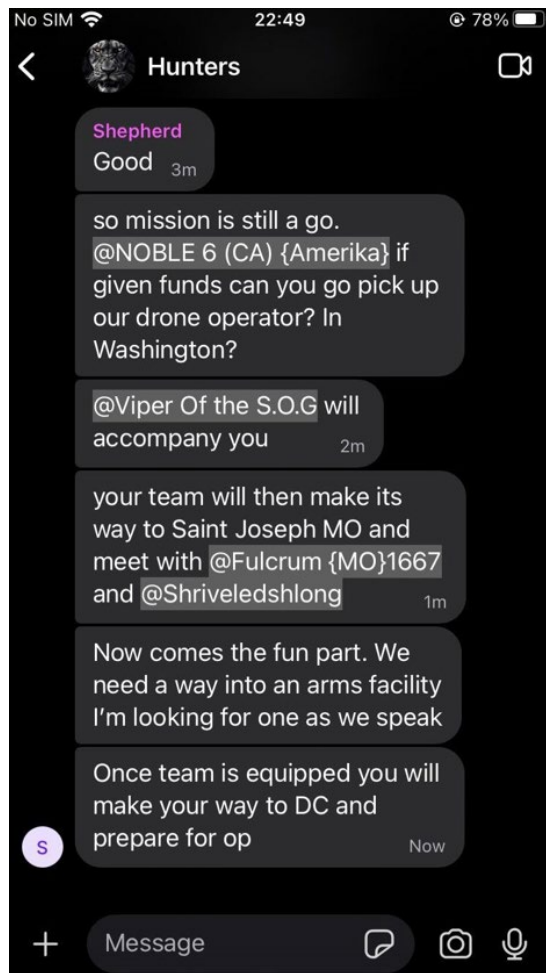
No SIM 22:49 78%

Hunters

Shepherd
Good 3m

so mission is still a go. @NOBLE 6 (CA) {Amerika} if given funds can you go pick up our drone operator? In Washington?

@Viper Of the S.O.G will accompany you 2m

your team will then make its way to Saint Joseph MO and meet with @Fulcrum {MO}1667 and @Shriveledshlong 1m

Now comes the fun part. We need a way into an arms facility I'm looking for one as we speak

S

Once team is equipped you will make your way to DC and prepare for op Now

Message